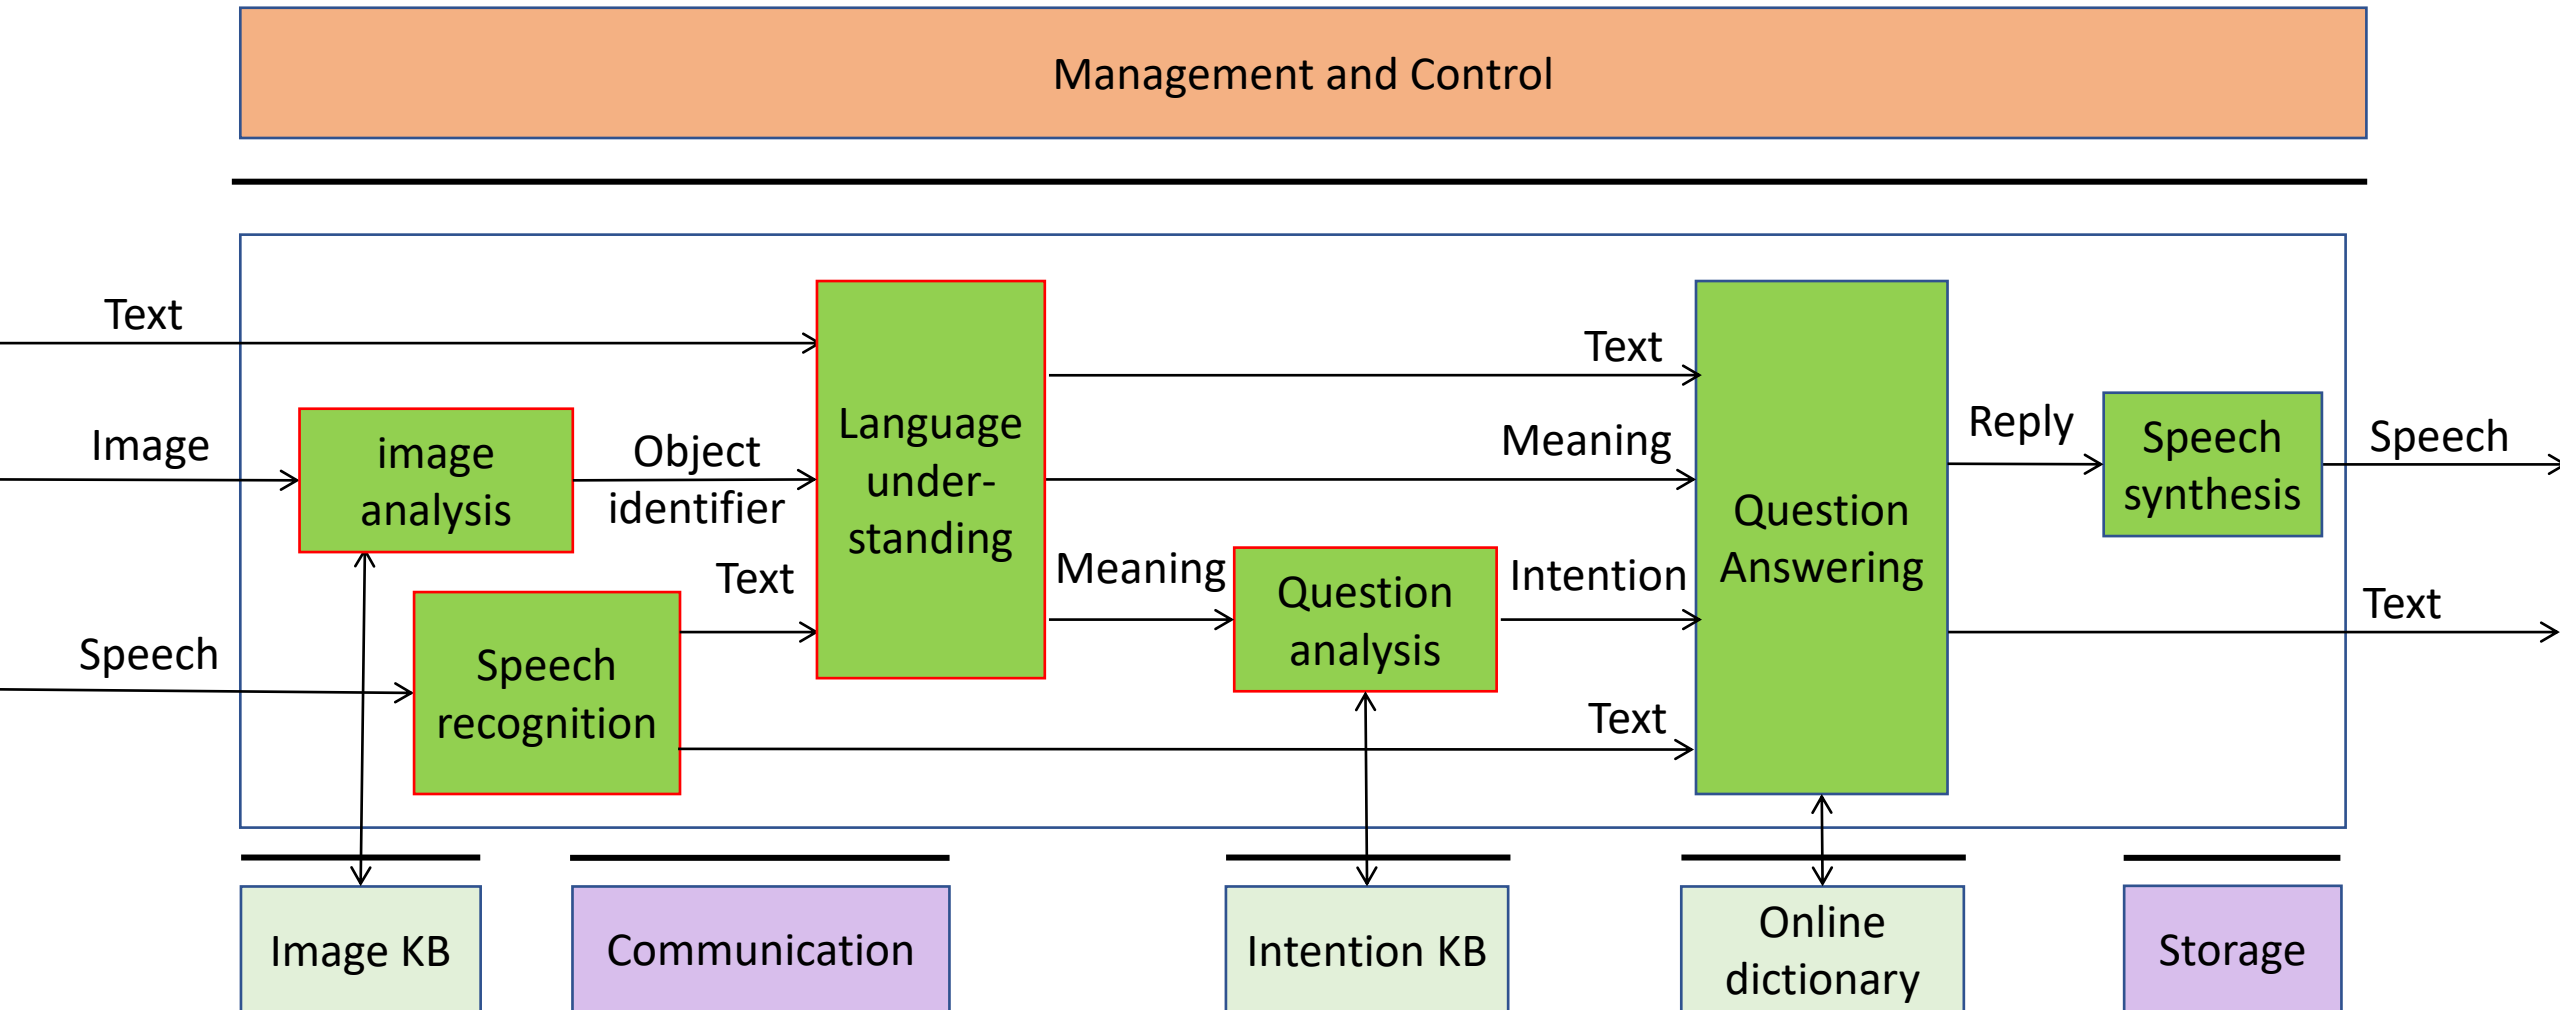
Management and Control

Text

Image

image analysis

Object identifier

Language under-standing

Text

Speech

Speech recognition

Text

Meaning

Meaning

Question analysis

Intention

Text

Question Answering

Reply

Speech synthesis

Speech

Text

Image KB

Communication

Intention KB

Online dictionary

Storage